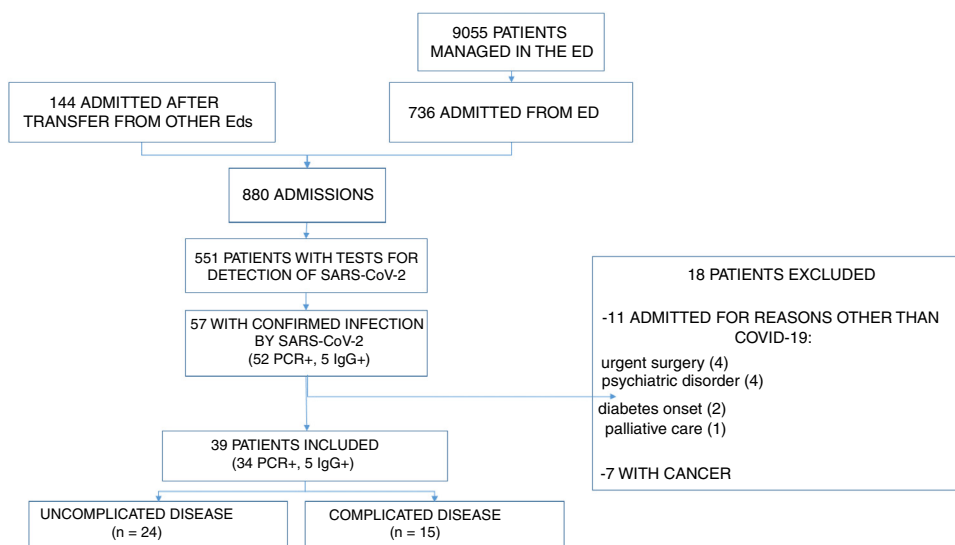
9055 PATIENTS MANAGED IN THE ED

144 ADMITTED AFTER TRANSFER FROM OTHER Eds

736 ADMITTED FROM ED

880 ADMISSIONS

551 PATIENTS WITH TESTS FOR DETECTION OF SARS-CoV-2

57 WITH CONFIRMED INFECTION BY SARS-CoV-2 (52 PCR+, 5 IgG+)

18 PATIENTS EXCLUDED

-11 ADMITTED FOR REASONS OTHER THAN COVID-19:
urgent surgery (4)
psychiatric disorder (4)
diabetes onset (2)
palliative care (1)

-7 WITH CANCER

39 PATIENTS INCLUDED (34 PCR+, 5 IgG+)

UNCOMPLICATED DISEASE (n = 24)

COMPLICATED DISEASE (n = 15)